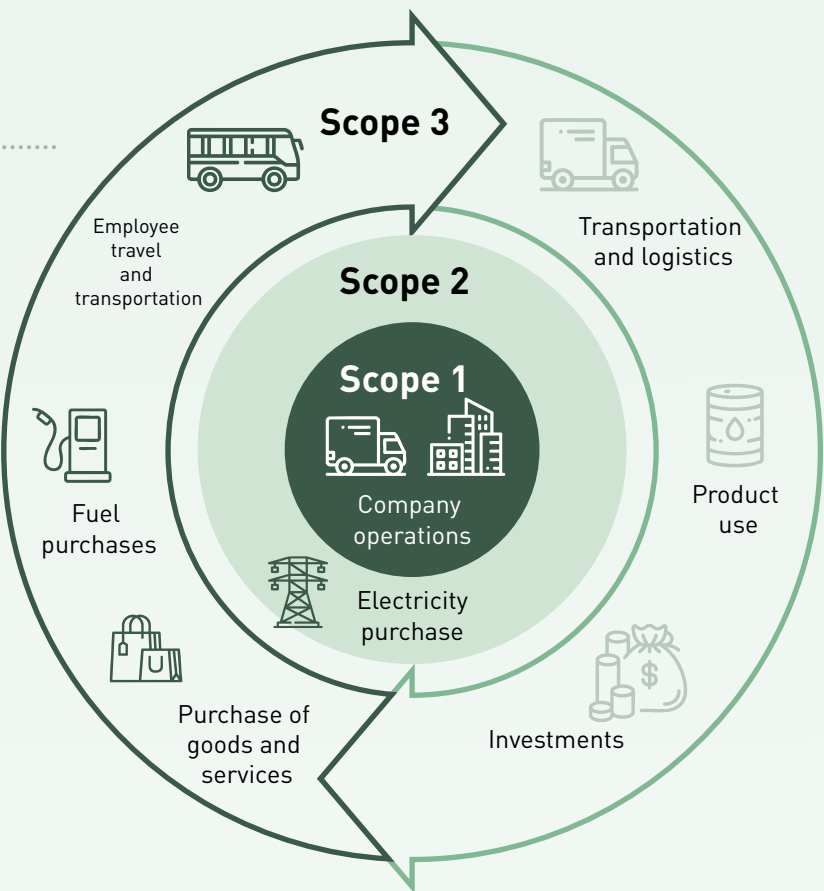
Scope 3

Employee travel and transportation

Transportation and logistics

Scope 2

Scope 1

Company operations

Product use

Fuel purchases

Electricity purchase

$

Purchase of goods and services

Investments